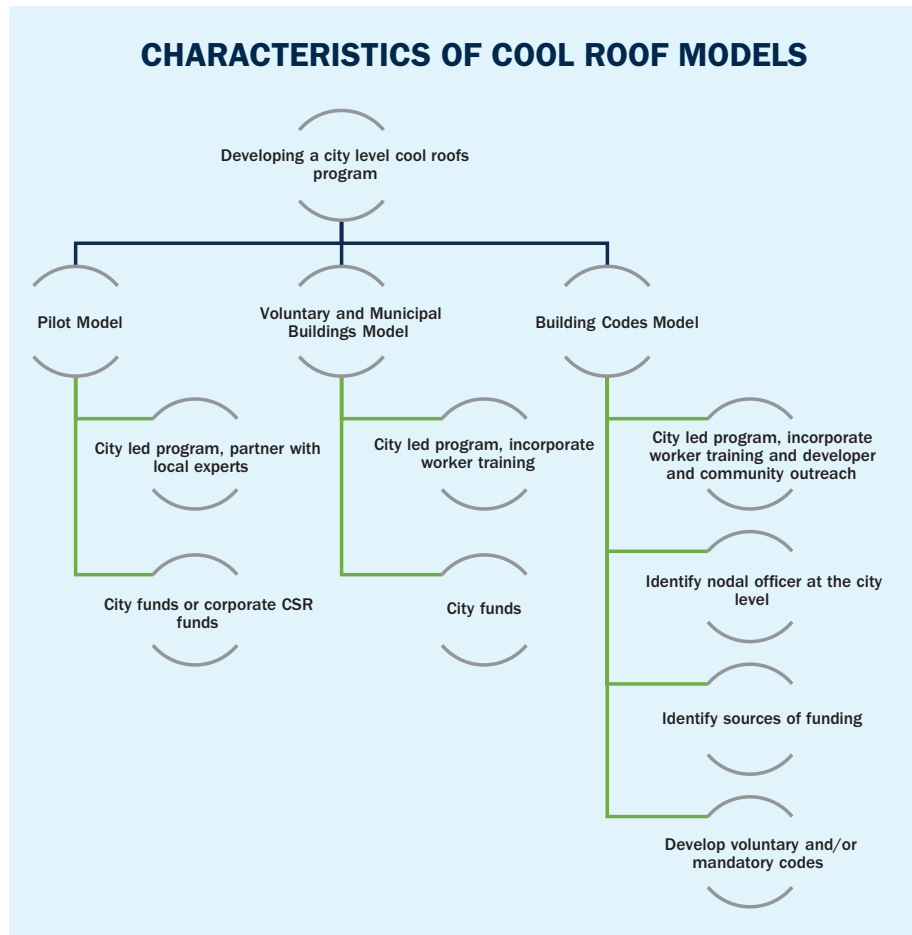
CHARACTERISTICS OF COOL ROOF MODELS

Developing a city level cool roofs program

Pilot Model

City led program, partner with local experts

City funds or corporate CSR funds

Voluntary and Municipal Buildings Model

City led program, incorporate worker training

City funds

Building Codes Model

City led program, incorporate worker training and developer and community outreach

Identify nodal officer at the city level

Identify sources of funding

Develop voluntary and/or mandatory codes